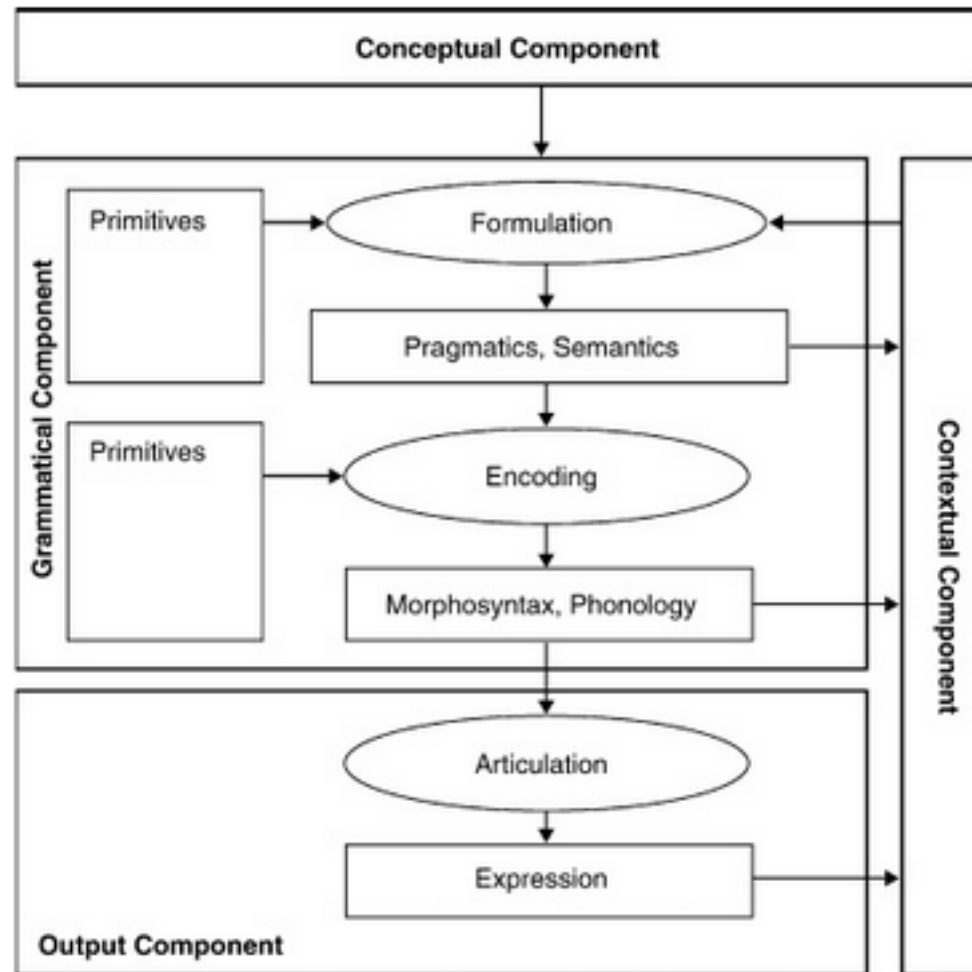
Conceptual Component

Grammatical Component

Primitives

Formulation

Pragmatics, Semantics

Primitives

Encoding

Morphosyntax, Phonology

Articulation

Expression

Output Component

Contextual Component